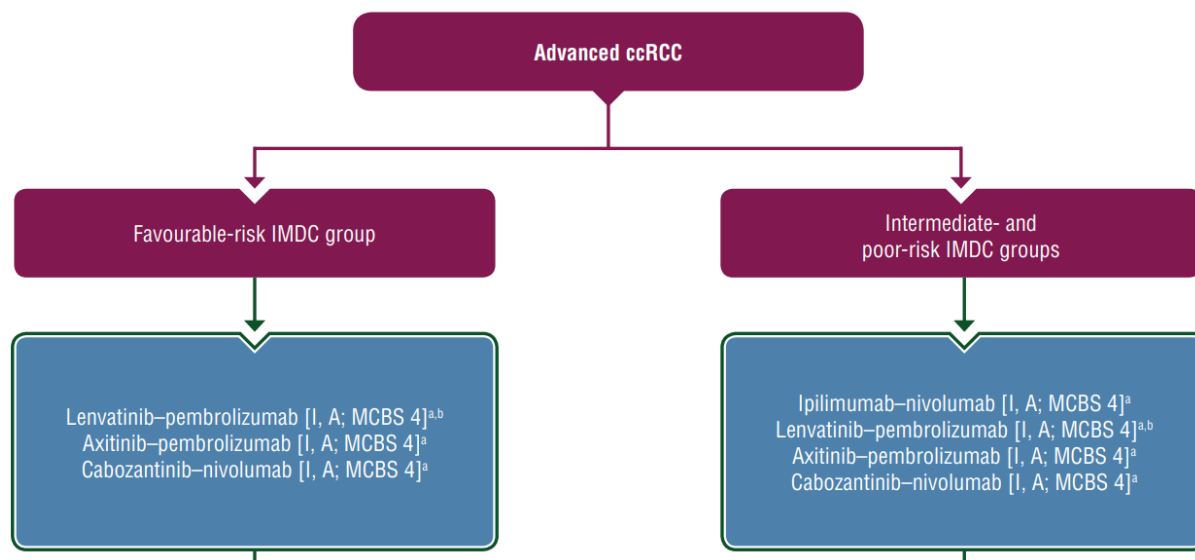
Advanced ccRCC

Favourable-risk IMDC group

Intermediate- and poor-risk IMDC groups

Lenvatinib–pembrolizumab [I, A; MCBS 4]$^{a,b}$
Axitinib–pembrolizumab [I, A; MCBS 4]$^{a}$
Cabozantinib–nivolumab [I, A; MCBS 4]$^{a}$

Ipilimumab–nivolumab [I, A; MCBS 4]$^{a}$
Lenvatinib–pembrolizumab [I, A; MCBS 4]$^{a,b}$
Axitinib–pembrolizumab [I, A; MCBS 4]$^{a}$
Cabozantinib–nivolumab [I, A; MCBS 4]$^{a}$